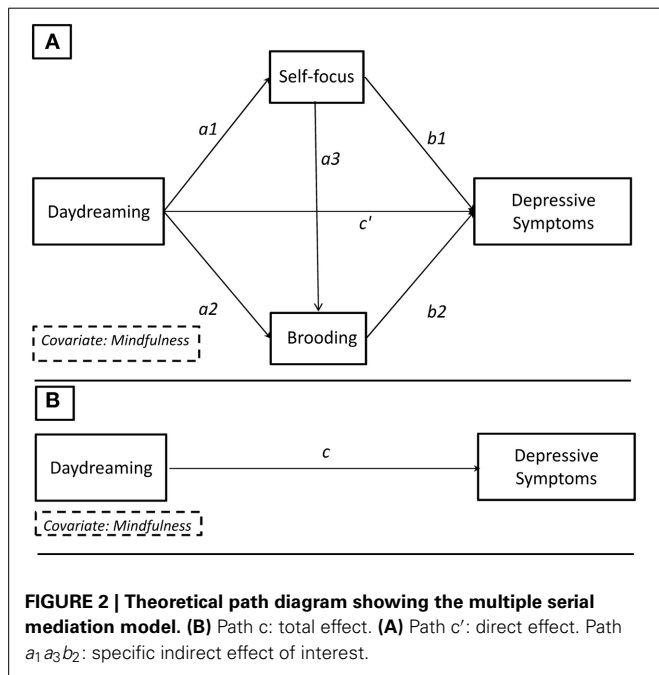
A

Self-focus

a1

a3

b1

Daydreaming

c'

Depressive Symptoms

a2

b2

Covariate: Mindfulness

Brooding

B

Daydreaming

c

Depressive Symptoms

Covariate: Mindfulness

**FIGURE 2 | Theoretical path diagram showing the multiple serial mediation model. (B)** Path c: total effect. **(A)** Path c′: direct effect. Path $a_1 a_3 b_2$: specific indirect effect of interest.